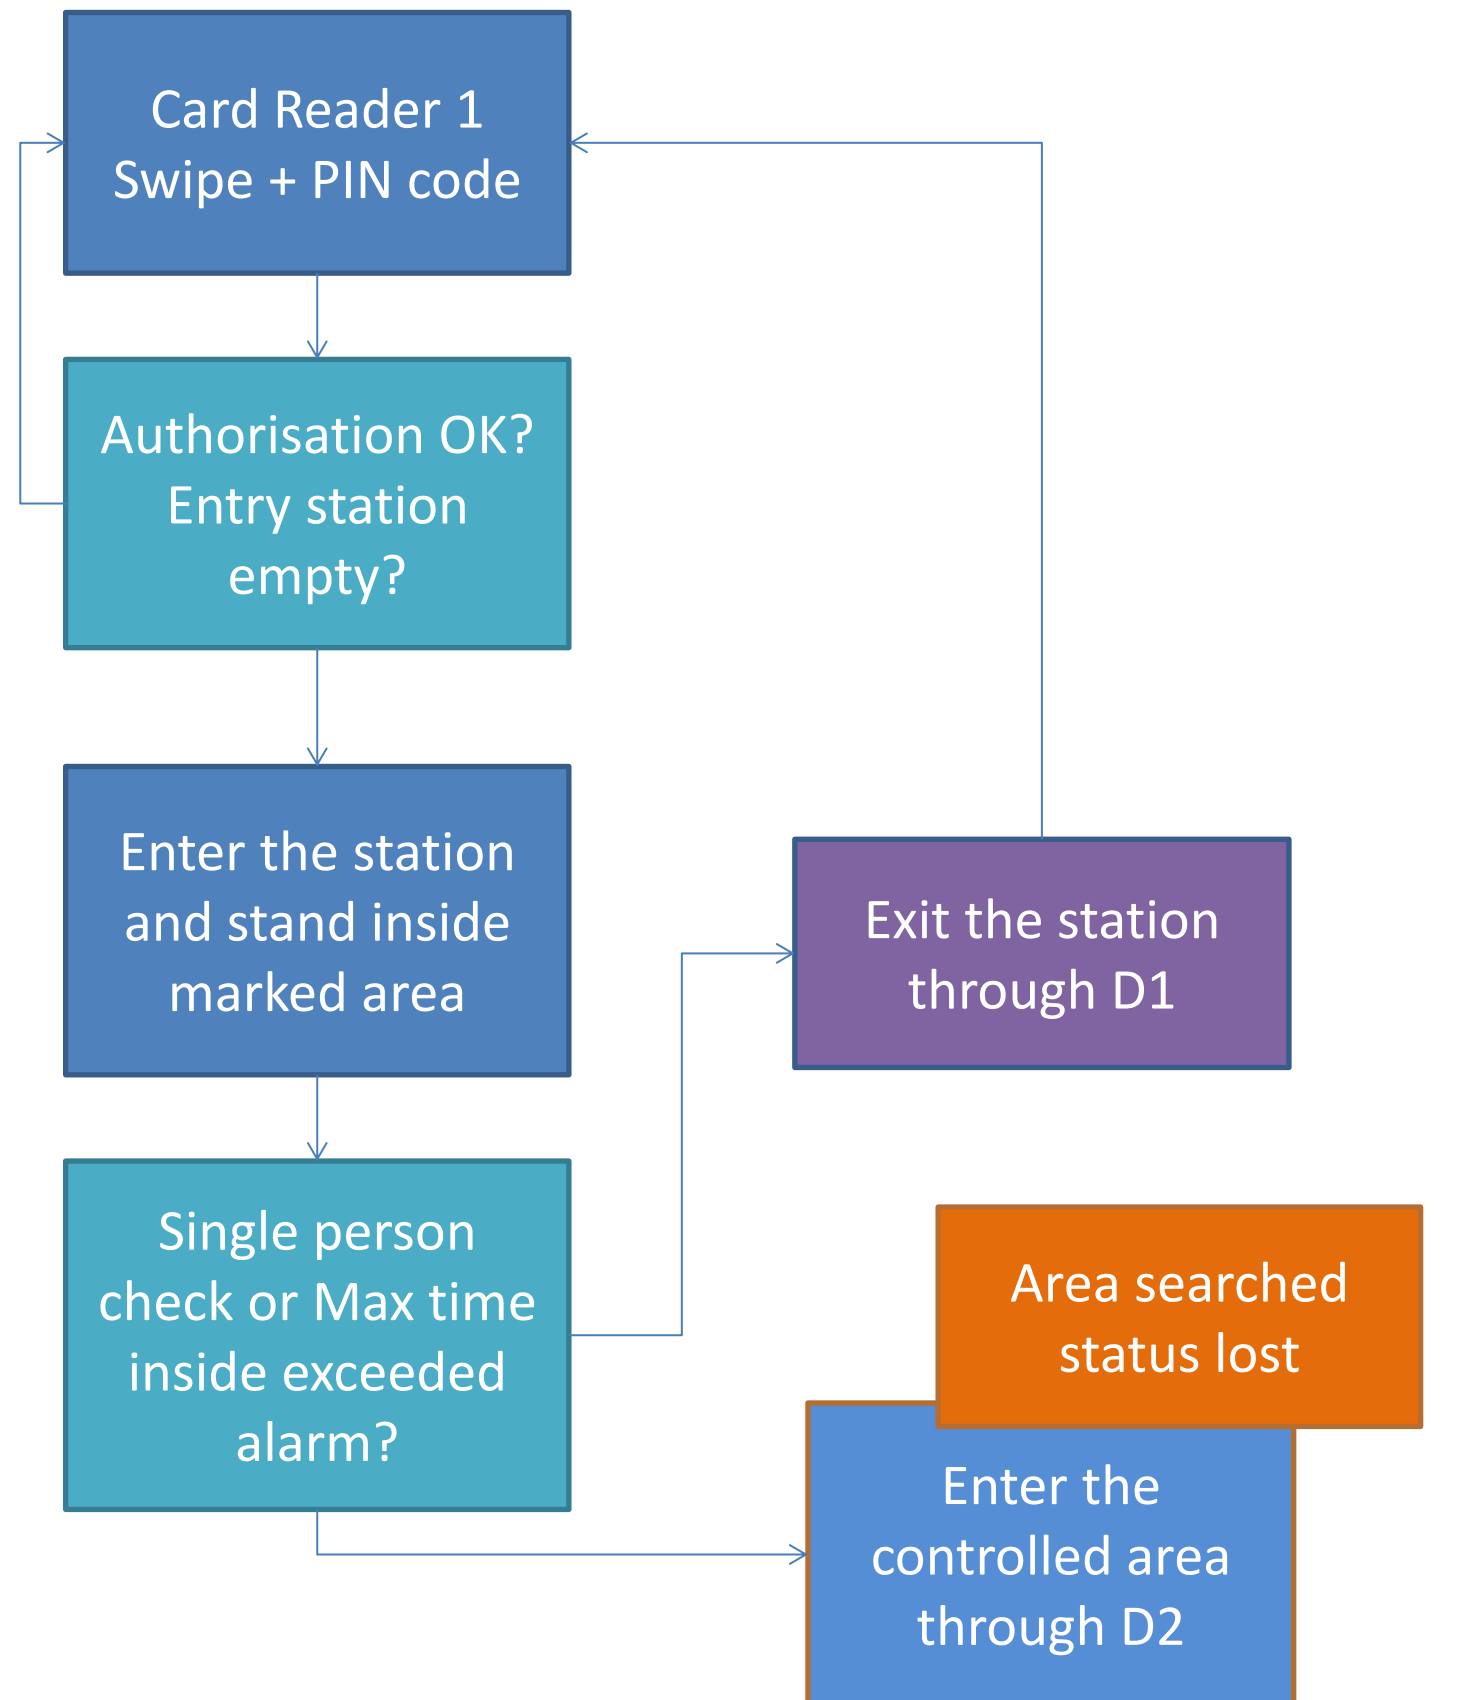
Card Reader 1
Swipe + PIN code

Authorisation OK?
Entry station empty?

Enter the station and stand inside marked area

Single person check or Max time inside exceeded alarm?

Exit the station through D1

Area searched status lost

Enter the controlled area through D2